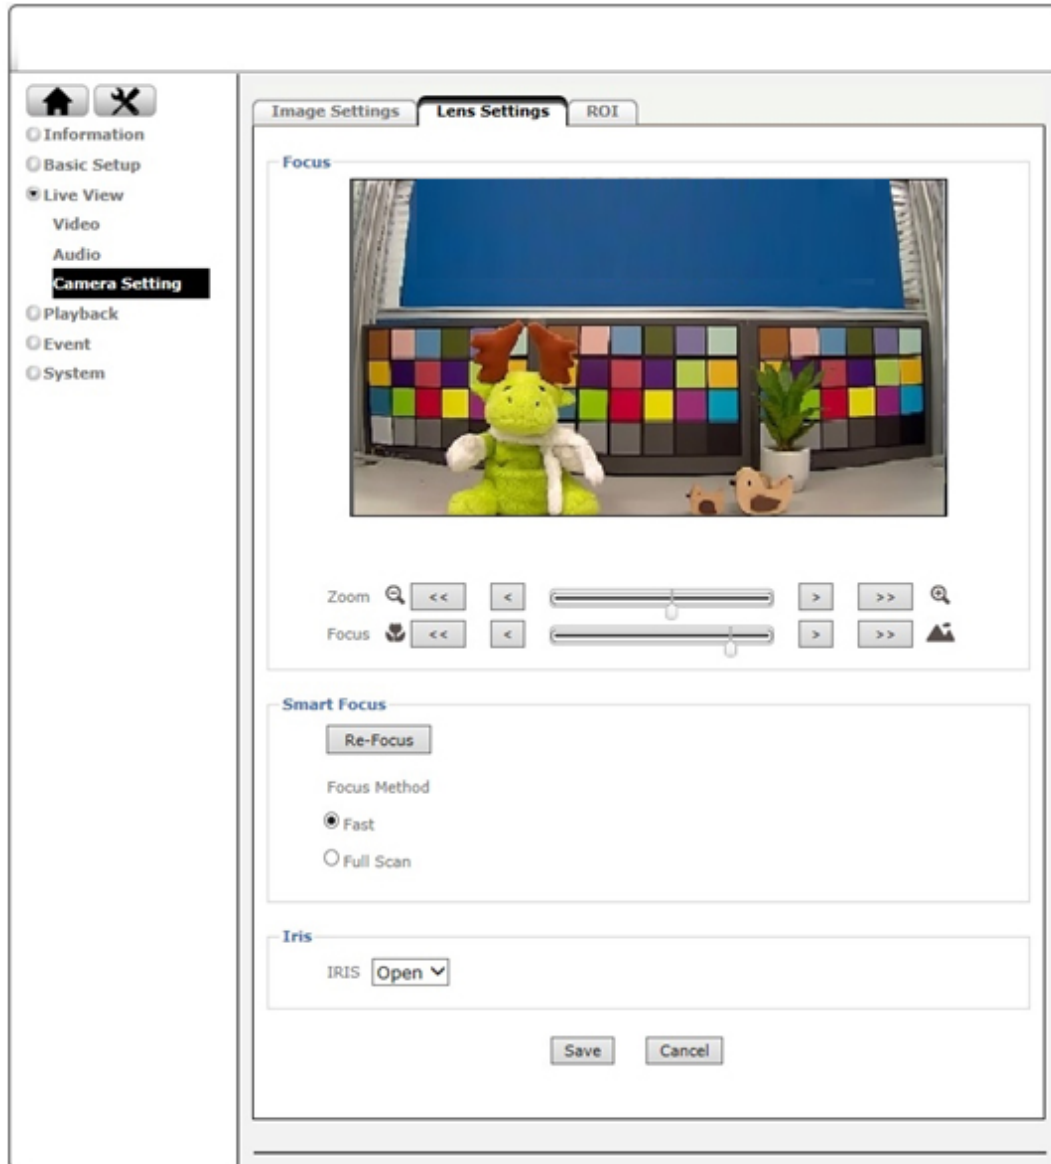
Information
Basic Setup
Live View
Video
Audio
Camera Setting
Playback
Event
System

Image Settings | Lens Settings | ROI

Focus

Zoom << < > >>
Focus << < > >>

Smart Focus

Re-Focus

Focus Method

Fast

Full Scan

Iris

IRIS Open

Save Cancel